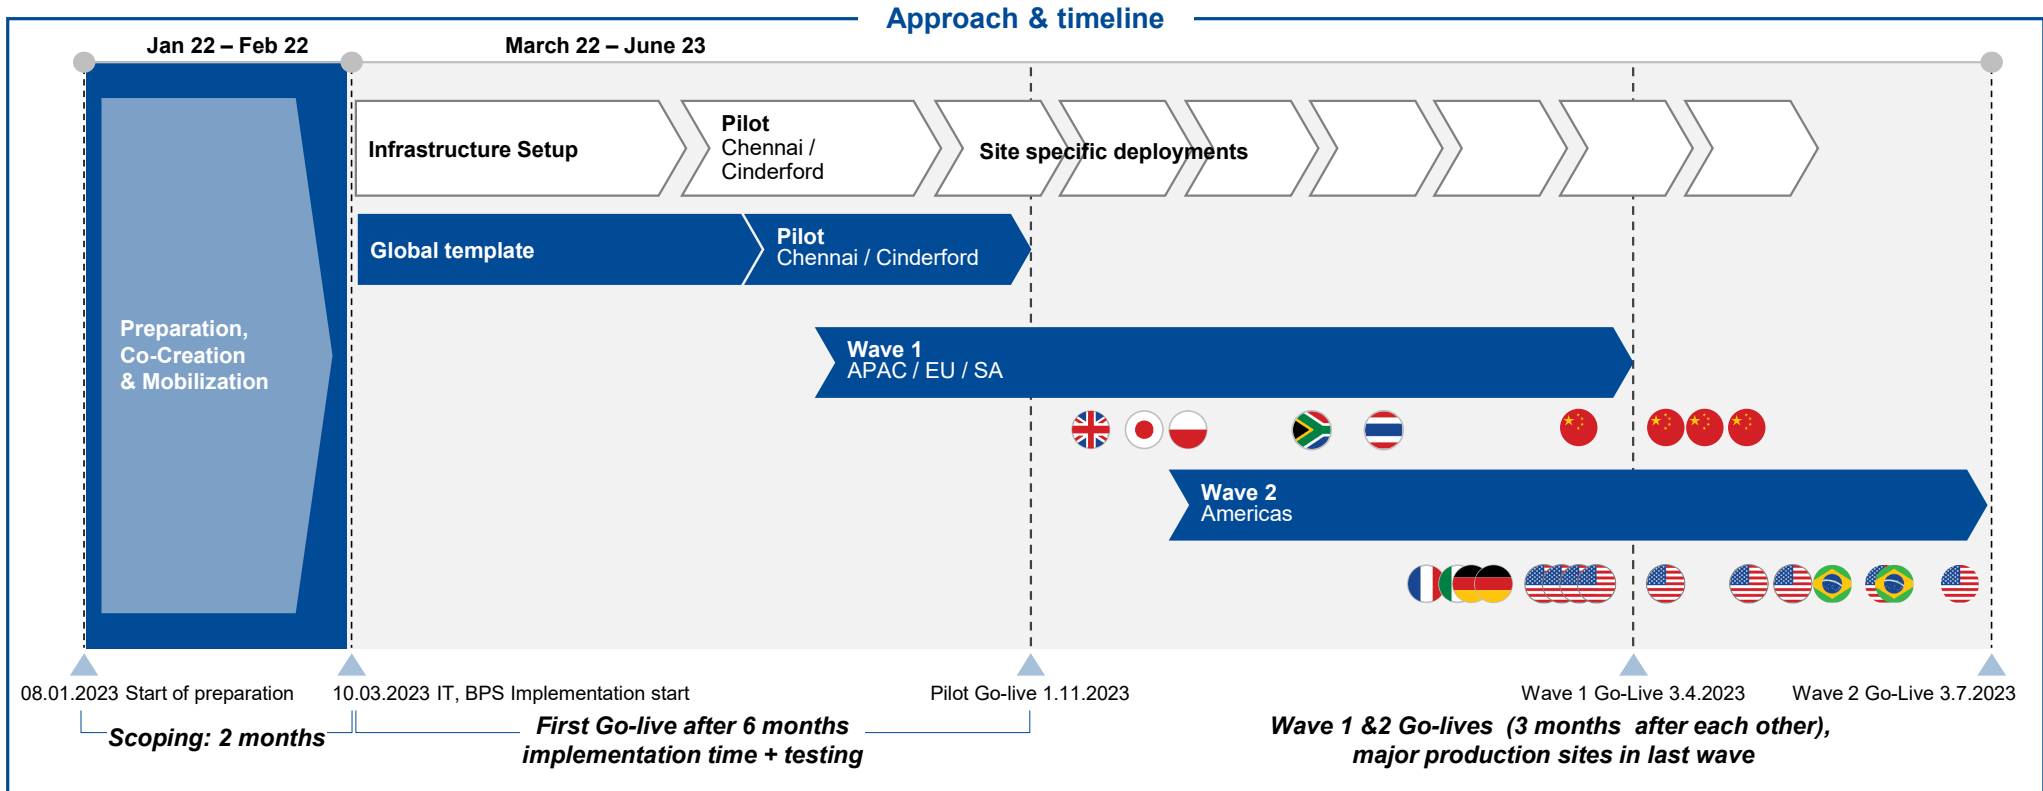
Approach & timeline

Jan 22 – Feb 22

March 22 – June 23

Preparation, Co-Creation & Mobilization

Infrastructure Setup

Pilot
Chennai / Cinderford

Site specific deployments

Global template

Pilot
Chennai / Cinderford

Wave 1
APAC / EU / SA

Wave 2
Americas

08.01.2023 Start of preparation

10.03.2023 IT, BPS Implementation start

Pilot Go-live 1.11.2023

Wave 1 Go-Live 3.4.2023

Wave 2 Go-Live 3.7.2023

Scoping: 2 months

First Go-live after 6 months implementation time + testing

Wave 1 &2 Go-lives (3 months after each other), major production sites in last wave